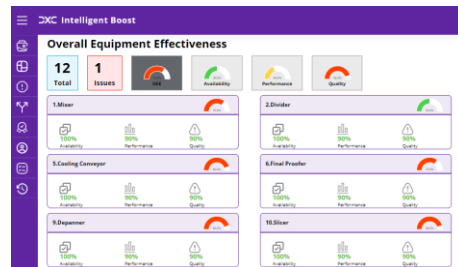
DXC Intelligent Boost

Overall Equipment Effectiveness

12
Total

1
Issues

OEE

Availability

Performance

Quality

1.Mixer

100%
Availability

90%
Performance

90%
Quality

2.Divider

100%
Availability

90%
Performance

90%
Quality

5.Cooling Conveyor

100%
Availability

90%
Performance

90%
Quality

6.Final Proofer

100%
Availability

90%
Performance

90%
Quality

9.Depanner

100%
Availability

90%
Performance

90%
Quality

10.Slicer

100%
Availability

90%
Performance

90%
Quality